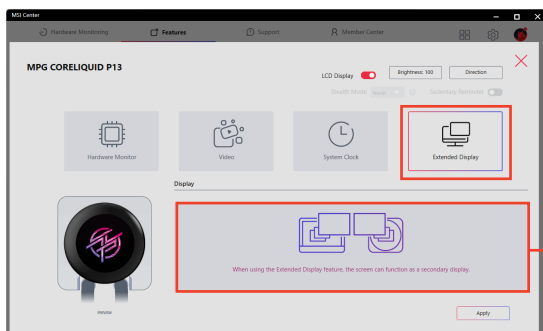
MSI Center

Hardware Monitoring

Features

Support

Member Center

MPG CORELIQUID P13

LCD Display

Brightness: 100

Direction

Stealth Mode

Sedentary Reminder

Hardware Monitor

Video

System Clock

Extended Display

Display

When using the Extended Display feature, the screen can function as a secondary display.

Preview

Apply